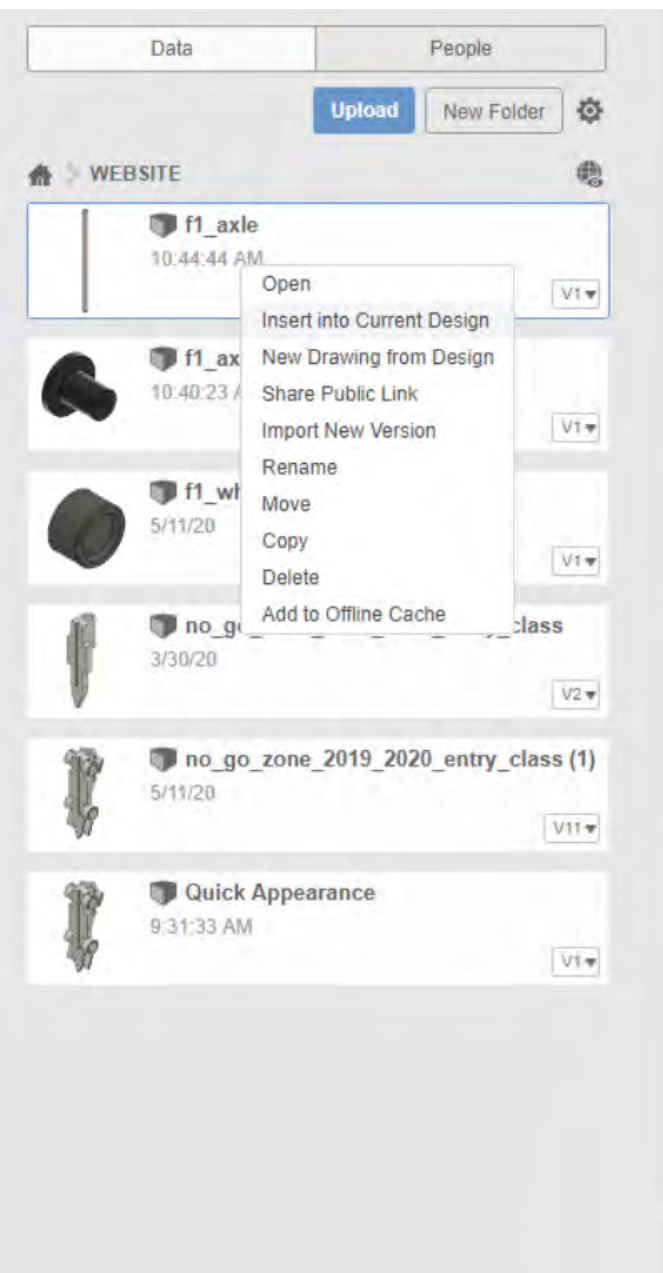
Data
People

Upload
New Folder

WEBSITE

f1_axle
10:44:44 AM
V1

Open
Insert into Current Design
New Drawing from Design
Share Public Link
Import New Version
Rename
Move
Copy
Delete
Add to Offline Cache

f1_ax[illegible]
10:40:23 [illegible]
V1

f1_wh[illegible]
5/11/20
V1

no_go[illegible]class
3/30/20
V2

no_go_zone_2019_2020_entry_class (1)
5/11/20
V11

Quick Appearance
9:31:33 AM
V1